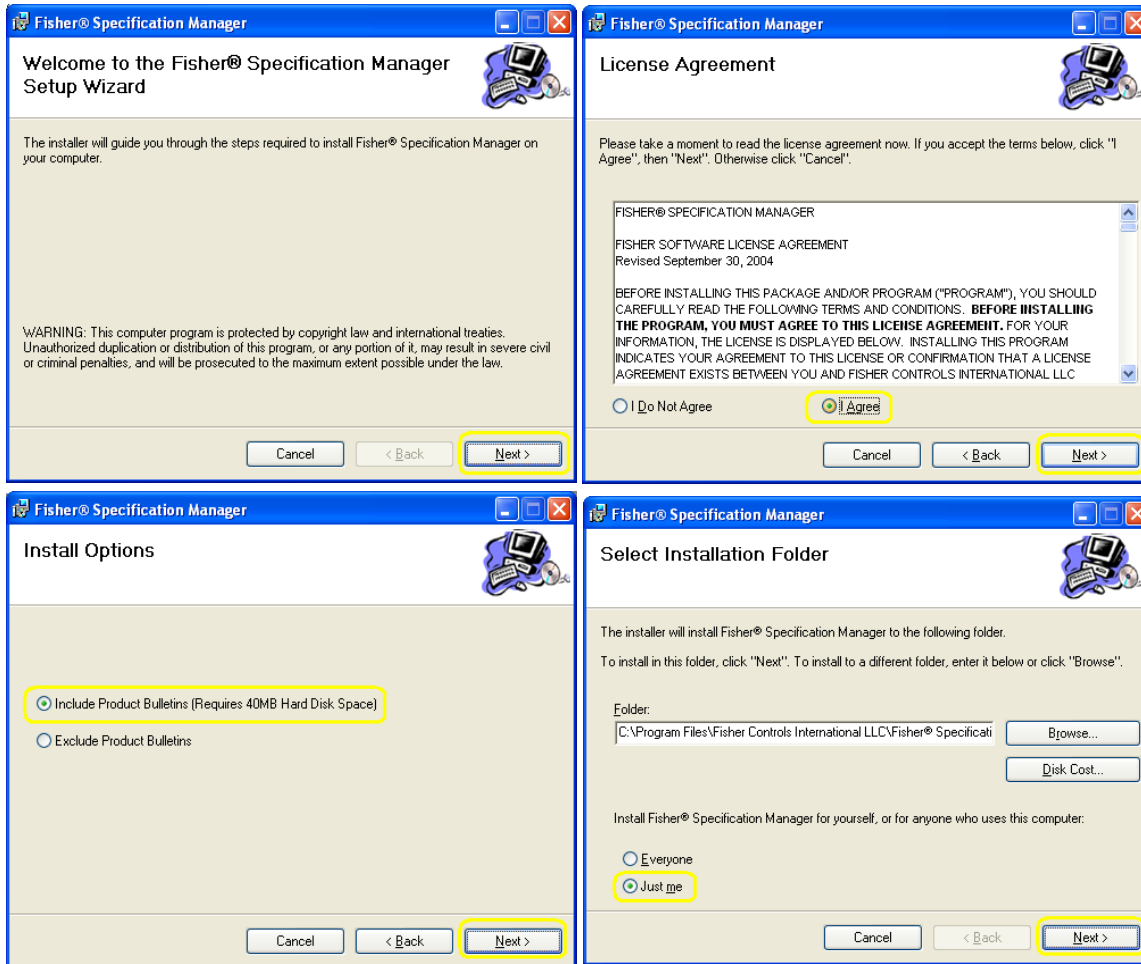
Fisher® Specification Manager

Welcome to the Fisher® Specification Manager Setup Wizard

The installer will guide you through the steps required to install Fisher® Specification Manager on your computer.

WARNING: This computer program is protected by copyright law and international treaties. Unauthorized duplication or distribution of this program, or any portion of it, may result in severe civil or criminal penalties, and will be prosecuted to the maximum extent possible under the law.

Cancel | < Back | Next >

Fisher® Specification Manager

License Agreement

Please take a moment to read the license agreement now. If you accept the terms below, click "I Agree", then "Next". Otherwise click "Cancel".

FISHER® SPECIFICATION MANAGER

FISHER SOFTWARE LICENSE AGREEMENT
Revised September 30, 2004

BEFORE INSTALLING THIS PACKAGE AND/OR PROGRAM ("PROGRAM"), YOU SHOULD CAREFULLY READ THE FOLLOWING TERMS AND CONDITIONS. **BEFORE INSTALLING THE PROGRAM, YOU MUST AGREE TO THIS LICENSE AGREEMENT.** FOR YOUR INFORMATION, THE LICENSE IS DISPLAYED BELOW. INSTALLING THIS PROGRAM INDICATES YOUR AGREEMENT TO THIS LICENSE OR CONFIRMATION THAT A LICENSE AGREEMENT EXISTS BETWEEN YOU AND FISHER CONTROLS INTERNATIONAL LLC

I Do Not Agree
I Agree

Cancel | < Back | Next >

Fisher® Specification Manager

Install Options

Include Product Bulletins (Requires 40MB Hard Disk Space)
Exclude Product Bulletins

Cancel | < Back | Next >

Fisher® Specification Manager

Select Installation Folder

The installer will install Fisher® Specification Manager to the following folder.

To install in this folder, click "Next". To install to a different folder, enter it below or click "Browse".

Folder:
C:\Program Files\Fisher Controls International LLC\Fisher® Specificati

Browse...
Disk Cost...

Install Fisher® Specification Manager for yourself, or for anyone who uses this computer:

Everyone
Just me

Cancel | < Back | Next >